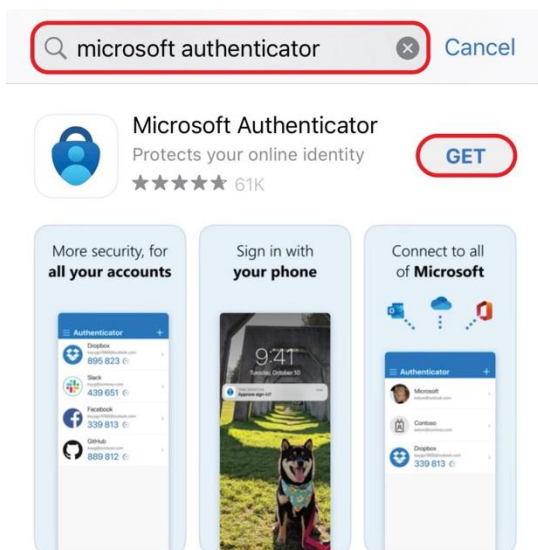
microsoft authenticator

Cancel

Microsoft Authenticator

Protects your online identity

★★★★★ 61K

GET

More security, for **all your accounts**

Authenticator

Dropbox
895 823

Slack
439 651

Facebook
339 813

GitHub
889 812

Sign in with **your phone**

9:41

Thursday, October 10

Approve sign-in?

Connect to all of **Microsoft**

Authenticator

Microsoft

Contoso

Dropbox
339 813